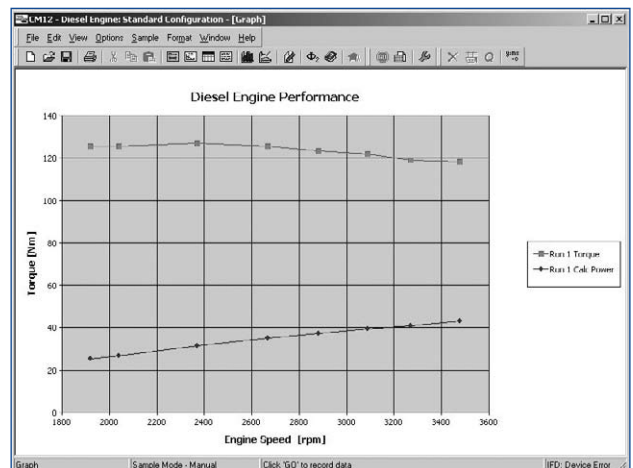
CM12 - Diesel Engine: Standard Configuration - [Graph]

File Edit View Options Sample Format Window Help

Diesel Engine Performance

Torque [Nm]

140
120
100
80
60
40
20
0

1800 2000 2200 2400 2600 2800 3000 3200 3400 3600

Engine Speed [rpm]

Run 1 Torque
Run 1 Calc Power

Graph | Sample Mode - Manual | Click 'GO' to record data | IFD: Device Error